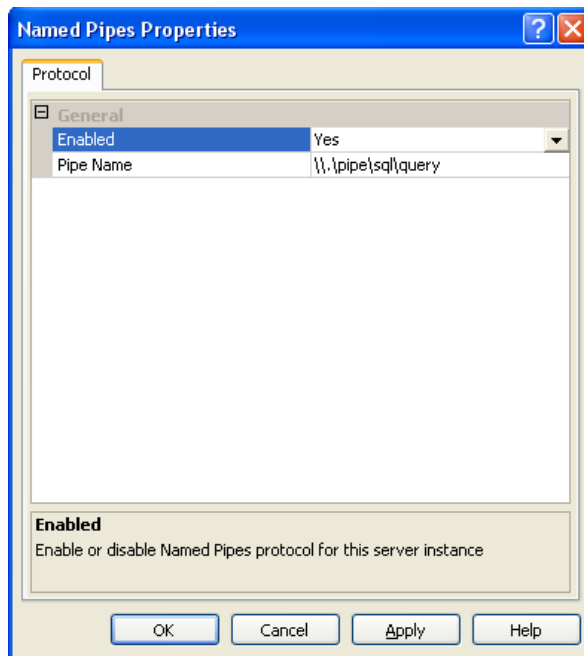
Named Pipes Properties

Protocol

General

| Enabled | Yes |
|---|---|
| Pipe Name | \\.\pipe\sql\query |

Enabled
Enable or disable Named Pipes protocol for this server instance

OK
Cancel
Apply
Help